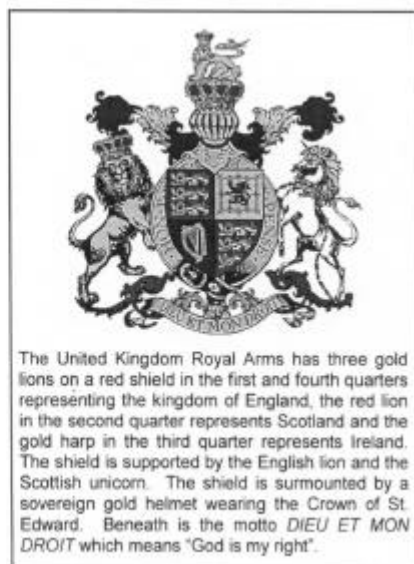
The United Kingdom Royal Arms has three gold lions on a red shield in the first and fourth quarters representing the kingdom of England, the red lion in the second quarter represents Scotland and the gold harp in the third quarter represents Ireland. The shield is supported by the English lion and the Scottish unicorn. The shield is surmounted by a sovereign gold helmet wearing the Crown of St. Edward. Beneath is the motto DIEU ET MON DROIT which means "God is my right".